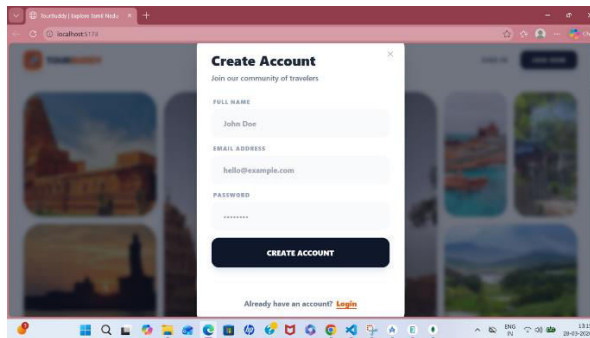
TourBuddy | Explore Tamil Nadu

localhost:5173

Create Account

Join our community of travelers

FULL NAME

John Doe

EMAIL ADDRESS

hello@example.com

PASSWORD

••••••••

CREATE ACCOUNT

Already have an account? Login

ENG IN